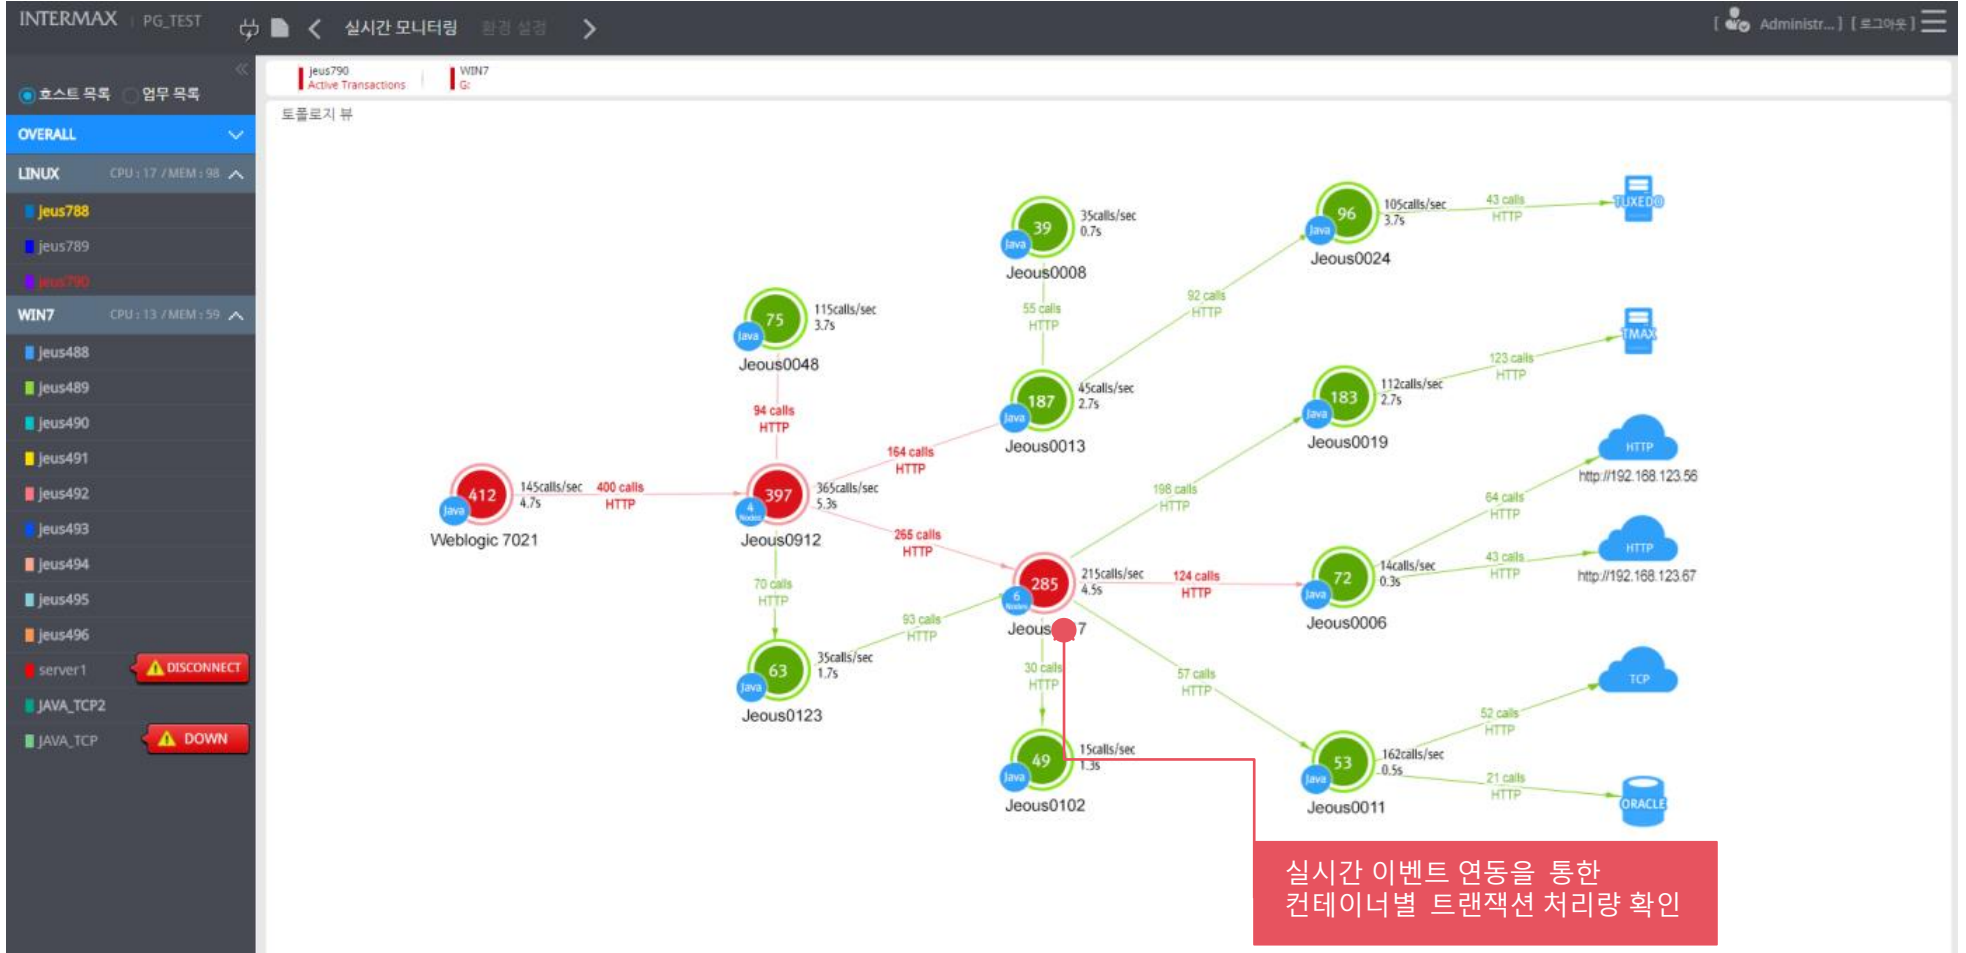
INTERMAX | PG_TEST

실시간 모니터링 환경 설정

[ Administr... ] [ 로그아웃 ]

호스트 목록 업무 목록

OVERALL

LINUX CPU : 17 / MEM : 98

jeus788

jeus789

jeus790

WIN7 CPU : 13 / MEM : 59

jeus488

jeus489

jeus490

jeus491

jeus492

jeus493

jeus494

jeus495

jeus496

server1 DISCONNECT

JAVA_TCP2

JAVA_TCP DOWN

jeus790 Active Transactions

WIN7 G:

토폴로지 뷰

412 Java Weblogic 7021 145calls/sec 4.7s 400 calls HTTP

397 4 Nodes Jeous0912 365calls/sec 5.3s

75 Java Jeous0048 115calls/sec 3.7s

94 calls HTTP

164 calls HTTP

265 calls HTTP

70 calls HTTP

63 Java Jeous0123 35calls/sec 1.7s

93 calls HTTP

39 Java Jeous0008 35calls/sec 0.7s

55 calls HTTP

187 Java Jeous0013 45calls/sec 2.7s

92 calls HTTP

96 Java Jeous0024 105calls/sec 3.7s

43 calls HTTP TUXEDO

183 Java Jeous0019 112calls/sec 2.7s

123 calls HTTP TMAX

198 calls HTTP

285 6 Nodes Jeous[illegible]7 215calls/sec 4.5s

124 calls HTTP

72 Java Jeous0006 14calls/sec 0.3s

64 calls HTTP HTTP http://192.168.123.56

43 calls HTTP HTTP http://192.168.123.67

30 calls HTTP

57 calls HTTP

49 Java Jeous0102 15calls/sec 1.3s

53 Java Jeous0011 162calls/sec 0.5s

52 calls HTTP TCP

21 calls HTTP ORACLE

실시간 이벤트 연동을 통한
컨테이너별 트랜잭션 처리량 확인